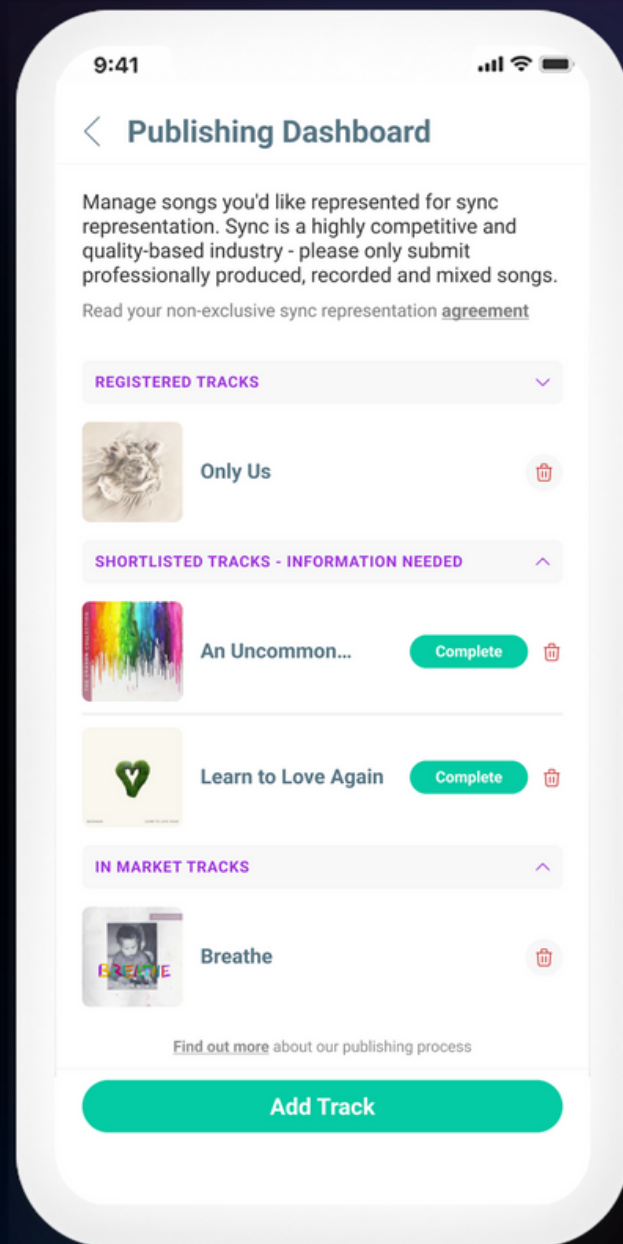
9:41

Publishing Dashboard

Manage songs you'd like represented for sync representation. Sync is a highly competitive and quality-based industry - please only submit professionally produced, recorded and mixed songs.

Read your non-exclusive sync representation agreement

REGISTERED TRACKS

Only Us

SHORTLISTED TRACKS - INFORMATION NEEDED

An Uncommon...

Complete

Learn to Love Again

Complete

IN MARKET TRACKS

BREATHE

Breathe

Find out more about our publishing process

Add Track